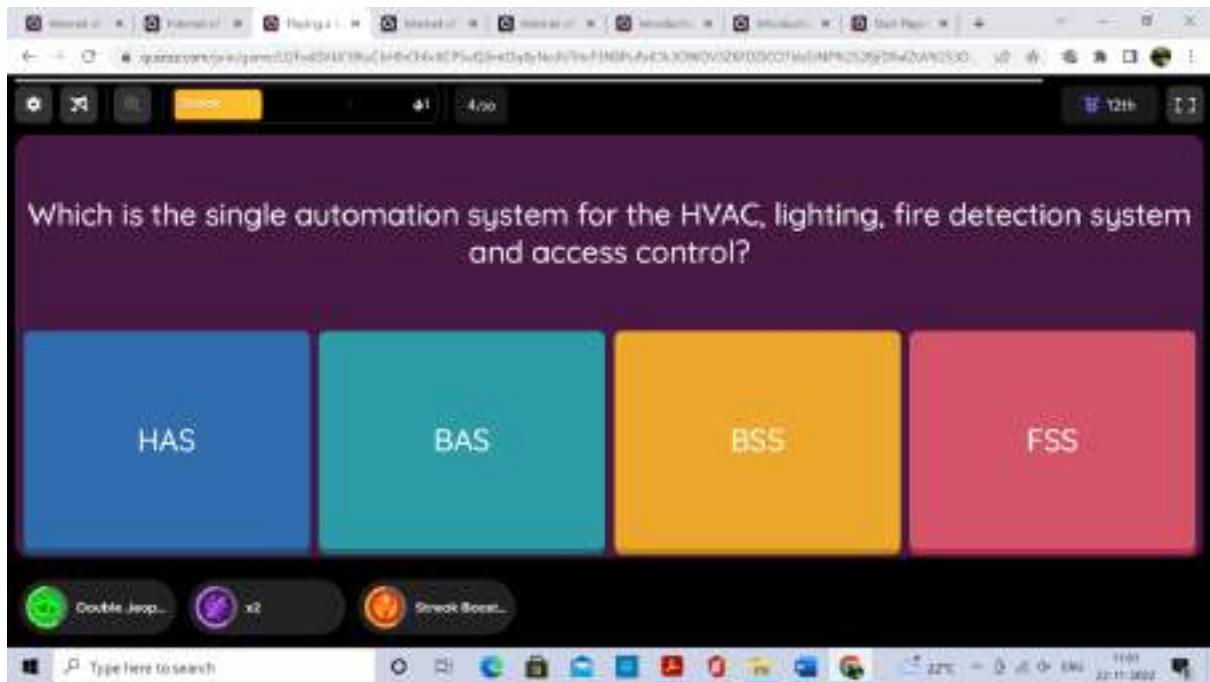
Streak

41

4/50

12th

Which is the single automation system for the HVAC, lighting, fire detection system and access control?

HAS

BAS

BSS

FSS

Double Jeop...

x2

Streak Boost...

Type here to search

22°C

ENG

22-11-2022